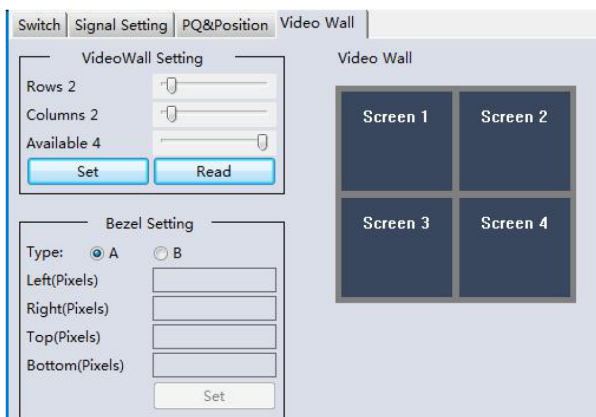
Switch | Signal Setting | PQ&Position | Video Wall

VideoWall Setting

Rows 2

Columns 2

Available 4

Set

Read

Bezel Setting

Type: A B

Left(Pixels)

Right(Pixels)

Top(Pixels)

Bottom(Pixels)

Set

Video Wall

Screen 1

Screen 2

Screen 3

Screen 4